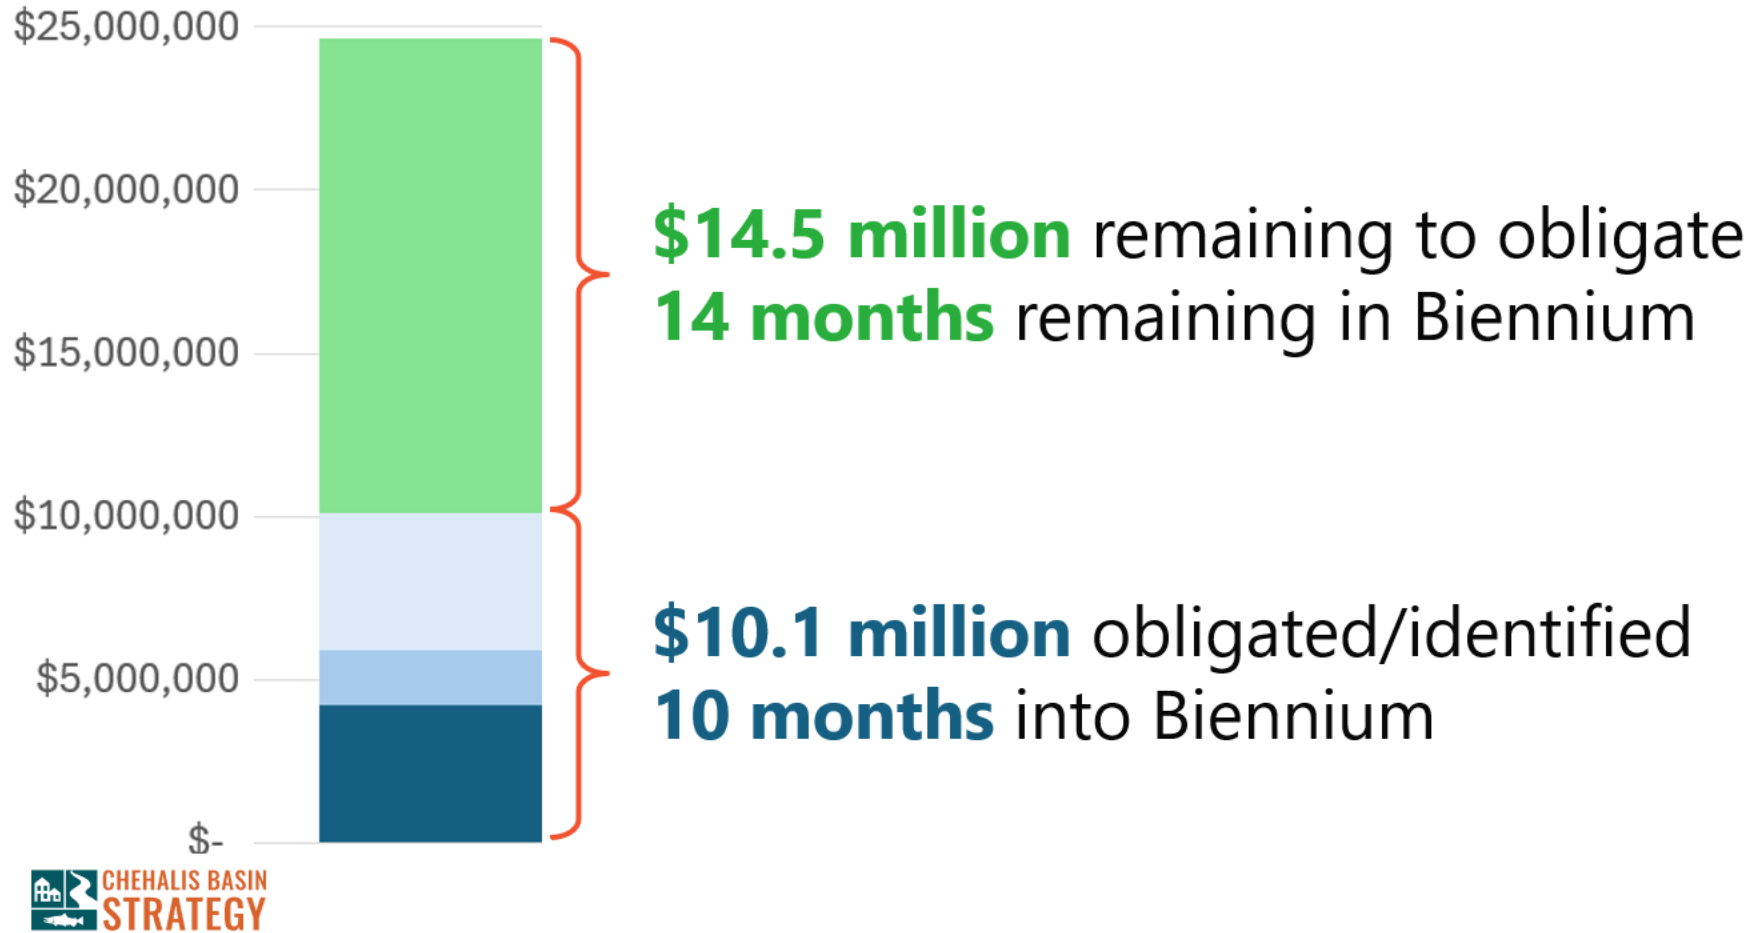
$25,000,000

$20,000,000

$15,000,000

$10,000,000

$5,000,000

$-

**$14.5 million** remaining to obligate
**14 months** remaining in Biennium

**$10.1 million** obligated/identified
**10 months** into Biennium

CHEHALIS BASIN
STRATEGY